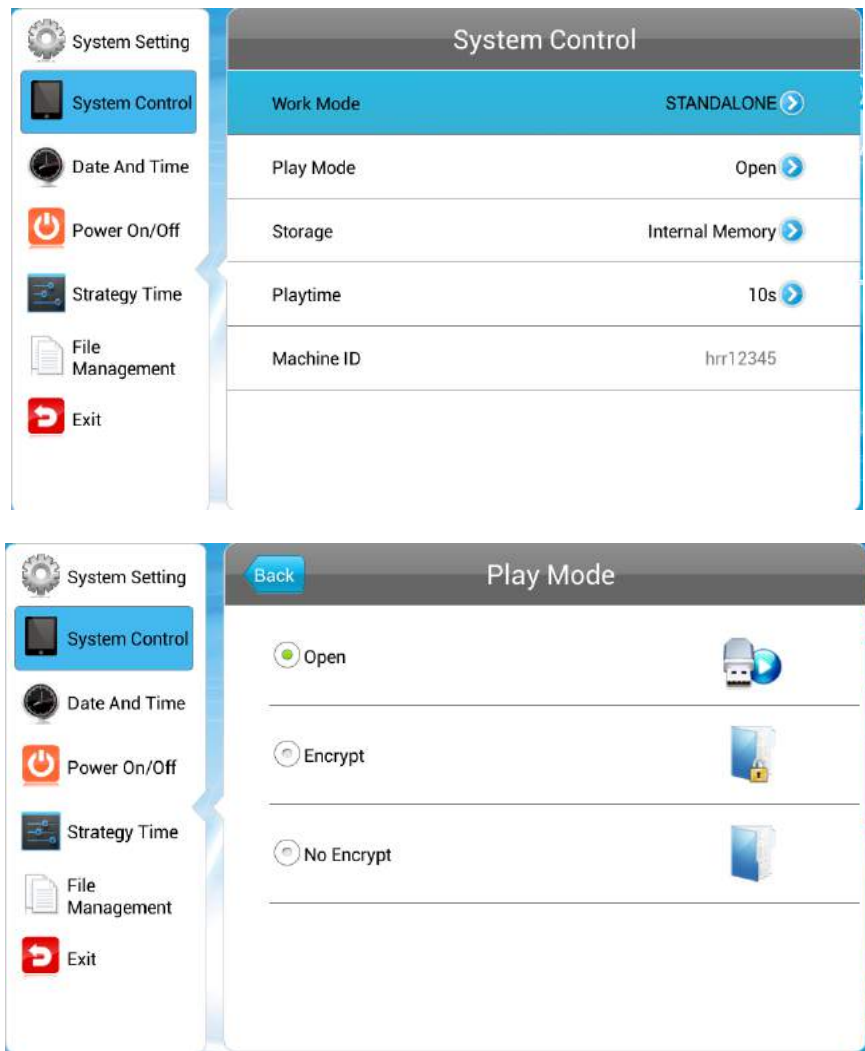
System Setting
System Control
Date And Time
Power On/Off
Strategy Time
File Management
Exit

System Control

| | |
|---|---|
| Work Mode | STANDALONE |
| Play Mode | Open |
| Storage | Internal Memory |
| Playtime | 10s |
| Machine ID | hrr12345 |

System Setting
System Control
Date And Time
Power On/Off
Strategy Time
File Management
Exit

Back
Play Mode

Open
Encrypt
No Encrypt